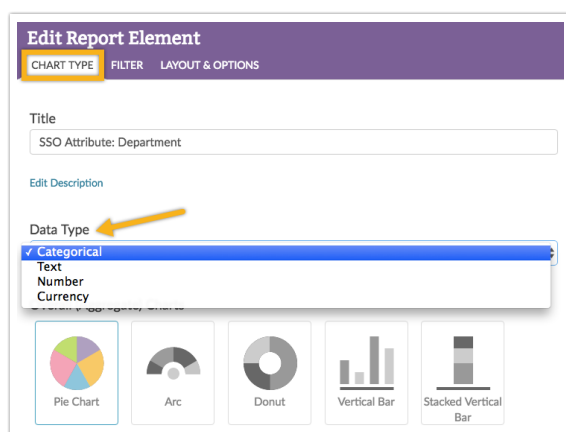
Edit Report Element
CHART TYPE FILTER LAYOUT & OPTIONS

Title
SSO Attribute: Department

Edit Description

Data Type
✓ Categorical
Text
Number
Currency

Pie Chart
Arc
Donut
Vertical Bar
Stacked Vertical Bar